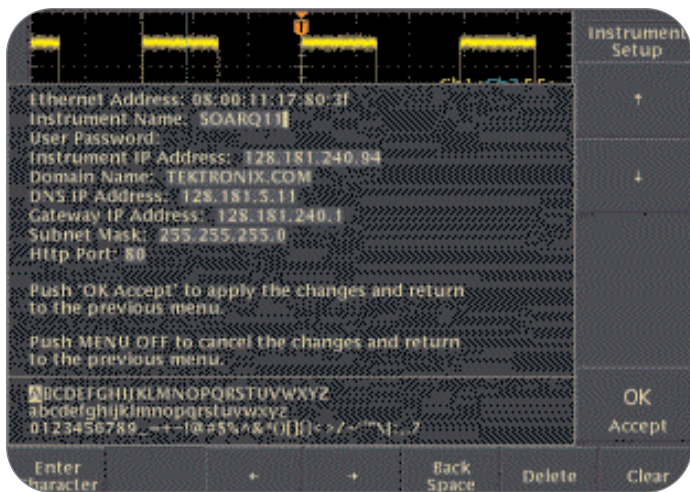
T

Ch1 Ch2

Instrument Setup

↑

↓

Ethernet Address: 08:00:11:17:80:3f
Instrument Name: SOARQ11
User Password:
Instrument IP Address: 128.181.240.94
Domain Name: TEKTRONIX.COM
DNS IP Address: 128.181.5.11
Gateway IP Address: 128.181.240.1
Subnet Mask: 255.255.255.0
Http Port: 80

Push 'OK Accept' to apply the changes and return to the previous menu.

Push MENU OFF to cancel the changes and return to the previous menu.

ABCDEFGHIJKLMNOPQRSTUVWXYZ
abcdefghijklmnopqrstuvwxyz
0123456789_=+-!@#$%^&*()[]{}<>/~'"\|:,.?

OK Accept

Enter Character

←

→

Back Space

Delete

Clear